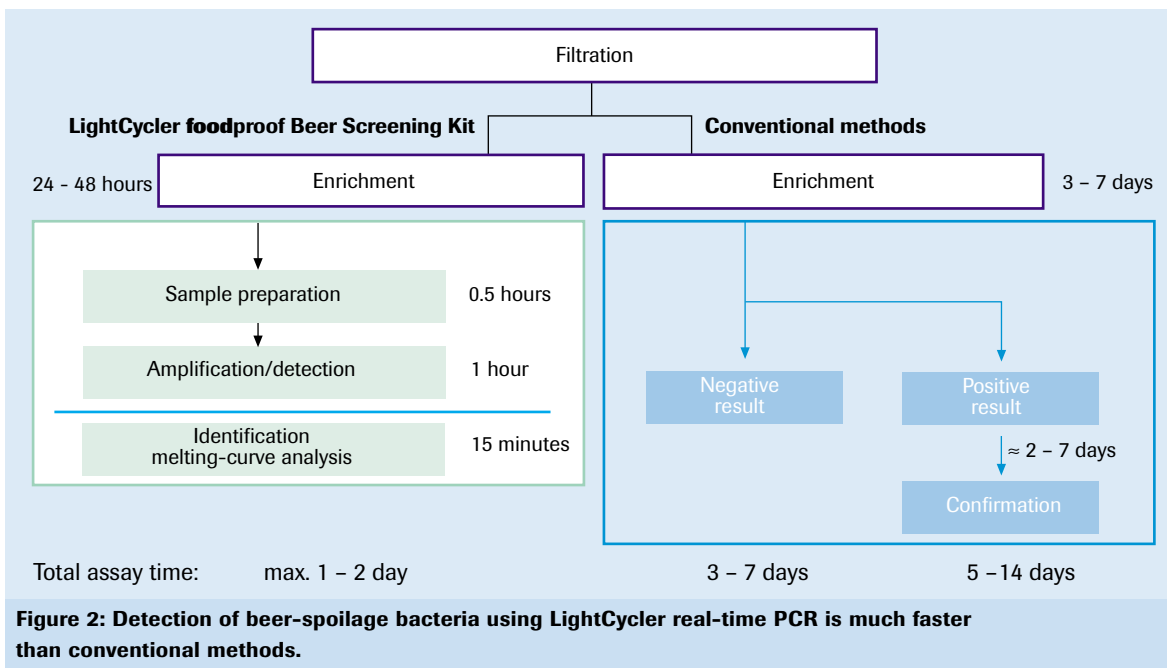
Filtration

LightCycler foodproof Beer Screening Kit

Conventional methods

24 - 48 hours

Enrichment

Enrichment

3 – 7 days

Sample preparation

0.5 hours

Amplification/detection

1 hour

Identification melting-curve analysis

15 minutes

Negative result

Positive result

≈ 2 – 7 days

Confirmation

Total assay time: max. 1 – 2 day

3 – 7 days

5 –14 days

Figure 2: Detection of beer-spoilage bacteria using LightCycler real-time PCR is much faster than conventional methods.